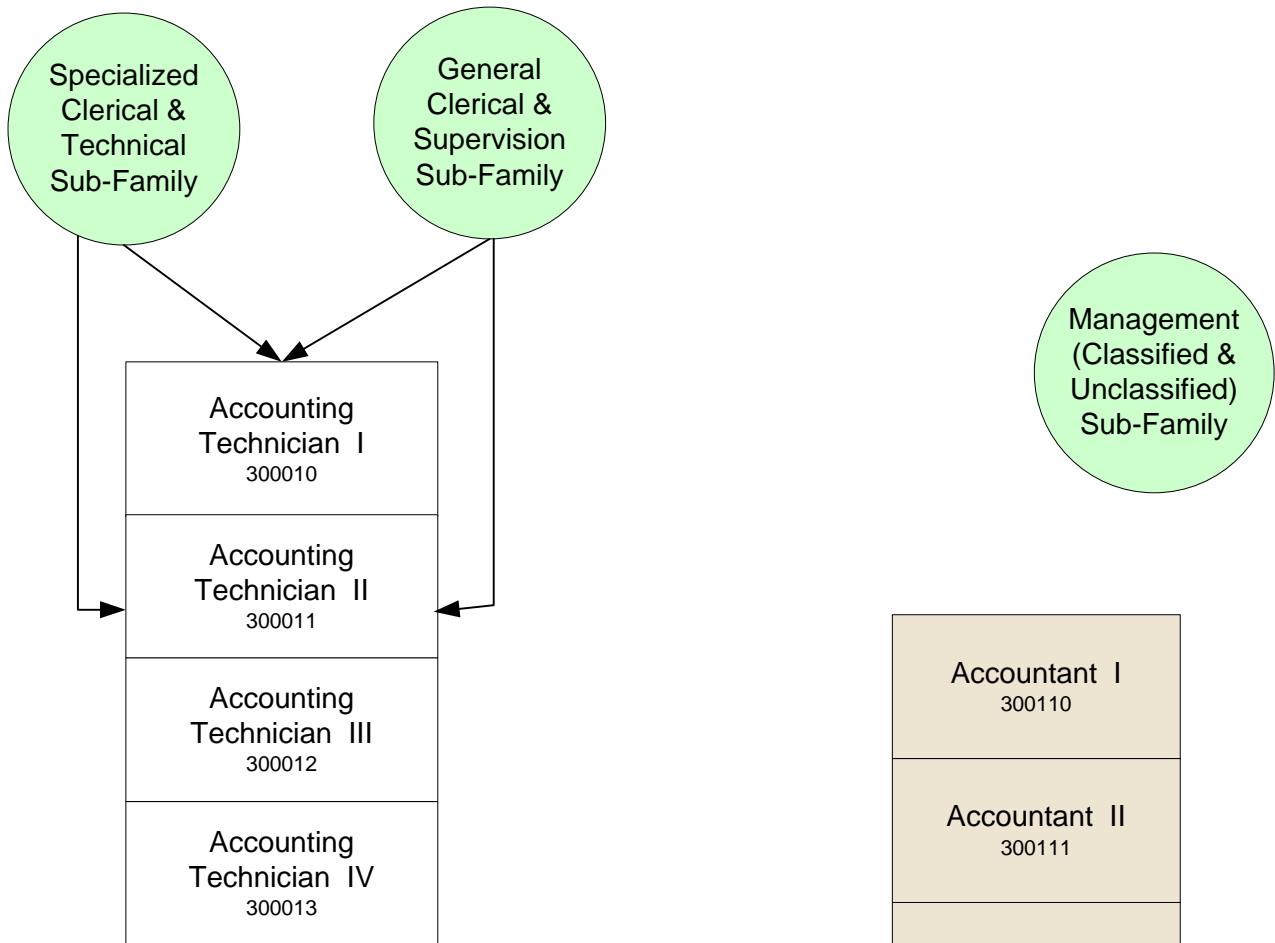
Specialized Clerical & Technical Sub-Family

General Clerical & Supervision Sub-Family

Management (Classified & Unclassified) Sub-Family

Accounting Technician I
300010

Accounting Technician II
300011

Accounting Technician III
300012

Accounting Technician IV
300013

Accountant I
300110

Accountant II
300111